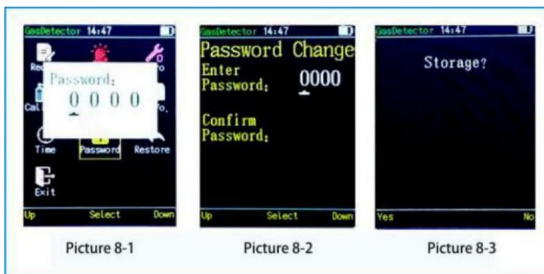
GasDetector 14:47

Re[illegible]

Password:
0 0 0 0

Cal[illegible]

Time Password Restore

Exit

Up Select Down

Picture 8-1

GasDetector 14:47

Password Change

Enter Password: 0000

Confirm Password:

Up Select Down

Picture 8-2

GasDetector 14:47

Storage?

Yes No

Picture 8-3